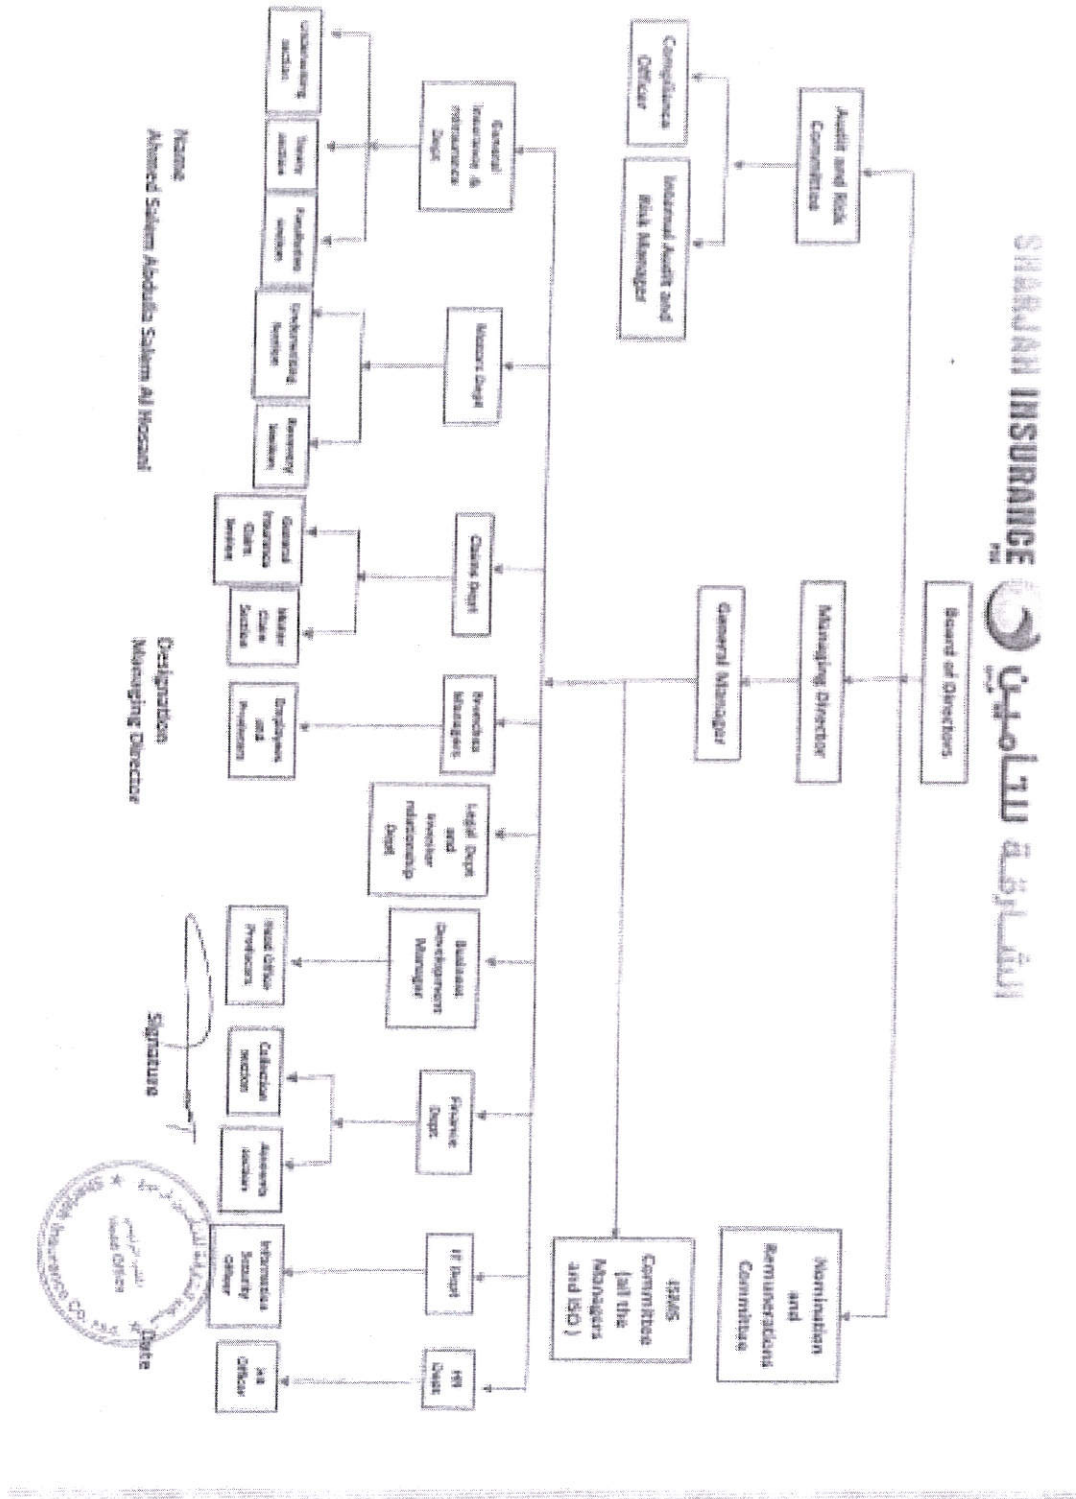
SHARJAH INSURANCE PSC الشارقة للتأمين

Board of Directors

Audit and Risk Committee

Compliance Officer

Internal Audit and Risk Manager

Managing Director

General Manager

Nomination and Remuneration Committee

ISMS Committee (all the Managers and ISO)

General Insurance & Reinsurance Dept.

Motors Dept.

Claims Dept.

Branches Manager

Legal Dept. and Investor relationship Dept.

Business Development Manager

Finance Dept.

IT Dept.

HR Dept.

Underwriting section

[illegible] section

Reinsurance section

Underwriting Section

Recovery Section

General Insurance Claims Section

Motor Claims Section

Employees and Producers

Head Office Producers

Collection section

Accounts section

Information Security officer

HR Officer

Name:
Ahmed Salem Alabdulla Salem Al Hosani

Designation
Managing Director

Signature

Date

Sharjah Insurance Co. P.S.C. Head Office